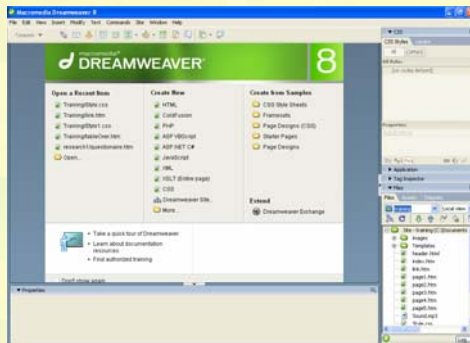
Macromedia Dreamweaver 8

File Edit View Insert Modify Text Commands Site Window Help

macromedia DREAMWEAVER 8

Open a Recent Item
TrainingStyle.css
Training4.htm
TrainingStyle1.css
TrainingTableOver.htm
research11questionaire.htm
Open...

Create New
HTML
ColdFusion
PHP
ASP VBScript
ASP.NET C#
JavaScript
XML
XSLT (Entire page)
CSS
Dreamweaver Site...
More...

Create from Samples
CSS Style Sheets
Framesets
Page Designs (CSS)
Starter Pages
Page Designs

Extend
Dreamweaver Exchange

Take a quick tour of Dreamweaver
Learn about documentation resources
Find authorized training

Don't show again

Properties

CSS
CSS Styles
All Rules
(no styles defined)
Properties

Application
Tag Inspector
Files
Files
Local view
Site - training (C:\Documents
images
Templates
header.html
index.htm
link.htm
page1.htm
page2.htm
page3.htm
page4.htm
page5.htm
Sound.mp3
Style.css